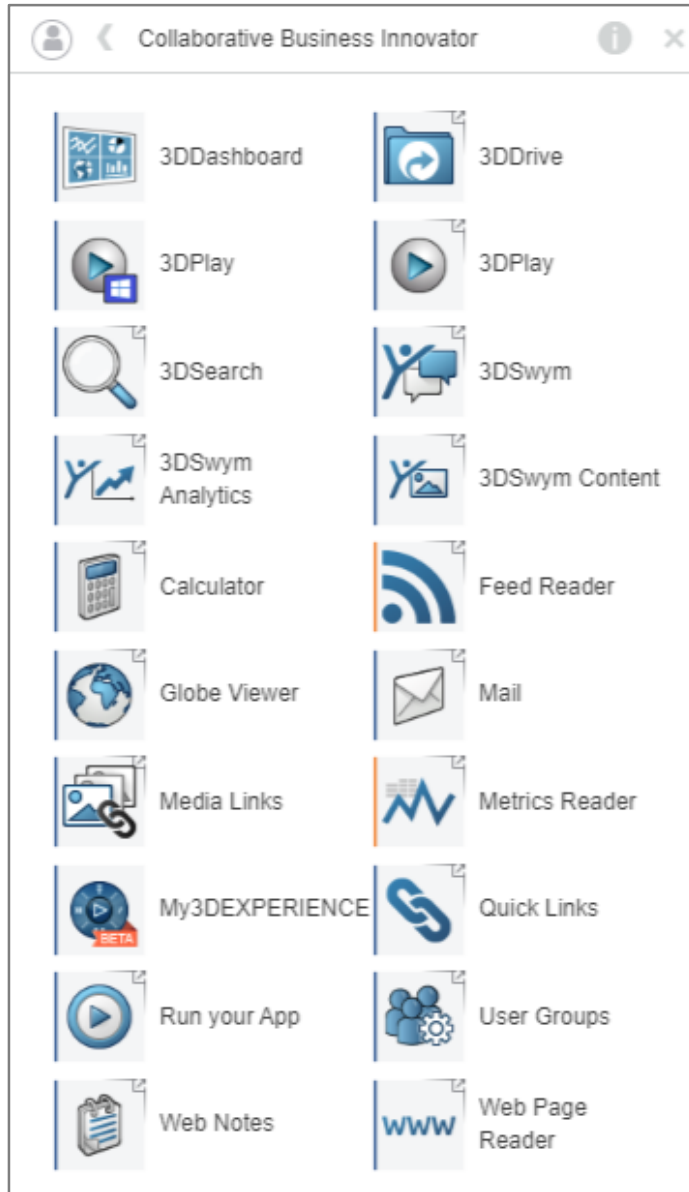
Collaborative Business Innovator

3DDashboard
3DDrive
3DPlay
3DPlay
3DSearch
3DSwym
3DSwym Analytics
3DSwym Content
Calculator
Feed Reader
Globe Viewer
Mail
Media Links
Metrics Reader
BETA
My3DEXPERIENCE
Quick Links
Run your App
User Groups
Web Notes
WWW
Web Page Reader